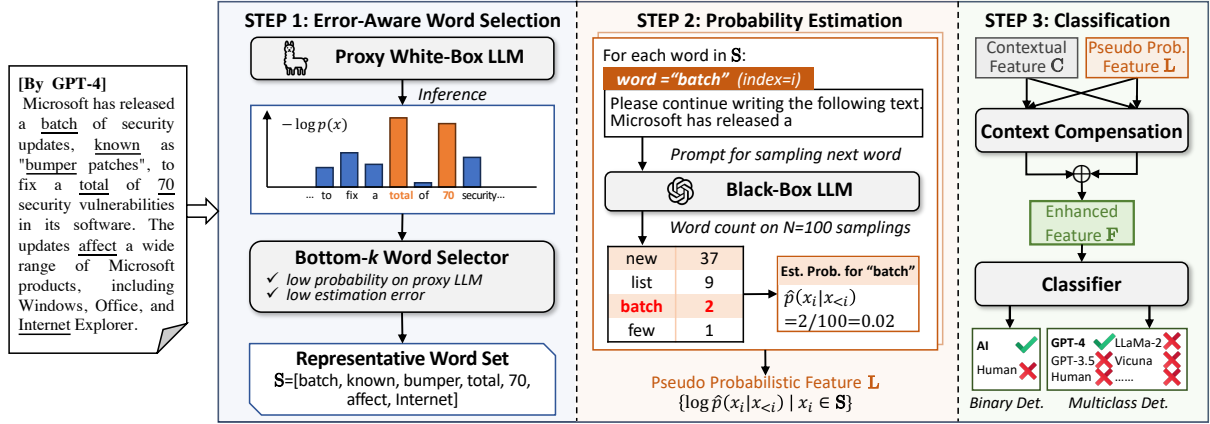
[By GPT-4]

Microsoft has released a batch of security updates, known as "bumper patches", to fix a total of 70 security vulnerabilities in its software. The updates affect a wide range of Microsoft products, including Windows, Office, and Internet Explorer.

STEP 1: Error-Aware Word Selection

Proxy White-Box LLM

Inference

$-\log p(x)$

... to fix a total of 70 security...

Bottom-$k$ Word Selector

✓ low probability on proxy LLM
✓ low estimation error

Representative Word Set

$\mathbf{S}$=[batch, known, bumper, total, 70, affect, Internet]

STEP 2: Probability Estimation

For each word in $\mathbf{S}$:

word ="batch" (index=i)

Please continue writing the following text. Microsoft has released a

Prompt for sampling next word

Black-Box LLM

Word count on N=100 samplings

| new | 37 |
|---|---|
| list | 9 |
| batch | 2 |
| few | 1 |

Est. Prob. for "batch"

$\hat{p}(x_i|x_{<i})$
$=2/100=0.02$

Pseudo Probabilistic Feature $\mathbf{L}$

$\{\log \hat{p}(x_i|x_{<i}) \mid x_i \in \mathbf{S}\}$

STEP 3: Classification

Contextual Feature $\mathbf{C}$

Pseudo Prob. Feature $\mathbf{L}$

Context Compensation

Enhanced Feature $\mathbf{F}$

Classifier

AI ✓
Human ✗

Binary Det.

GPT-4 ✓ LLaMa-2 ✗
GPT-3.5 ✗ Vicuna ✗
Human ✗ ...... ✗

Multiclass Det.